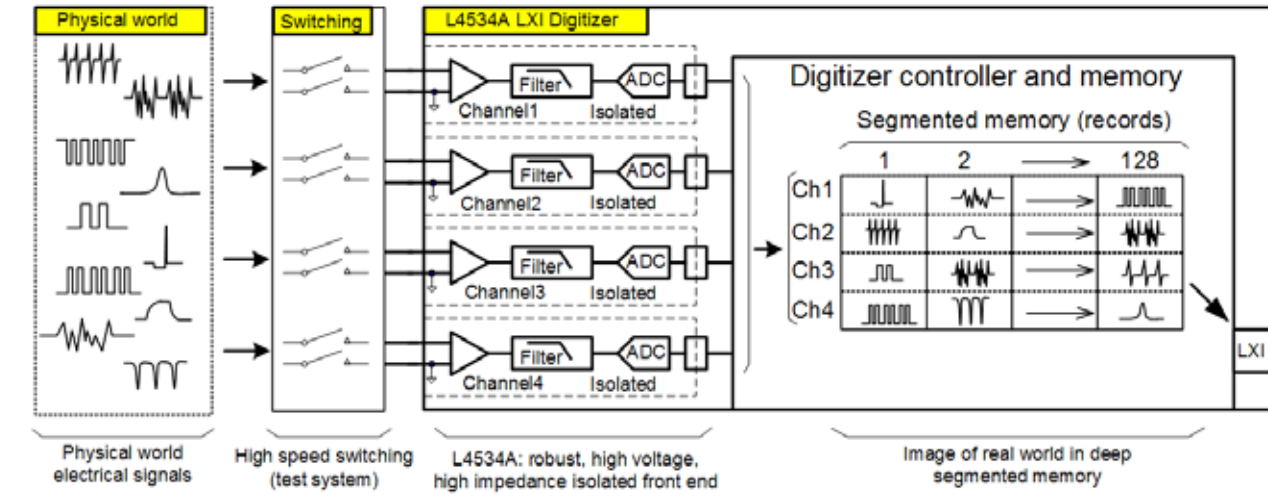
Physical world

Switching

L4534A LXI Digitizer

Filter ADC
Channel1 Isolated

Filter ADC
Channel2 Isolated

Filter ADC
Channel3 Isolated

Filter ADC
Channel4 Isolated

Digitizer controller and memory

Segmented memory (records)

| | 1 | 2 | → | 128 |
|---|---|---|---|---|
| Ch1 | | | → | |
| Ch2 | | | → | |
| Ch3 | | | → | |
| Ch4 | | | → | |

LXI

Physical world electrical signals

High speed switching (test system)

L4534A: robust, high voltage, high impedance isolated front end

Image of real world in deep segmented memory